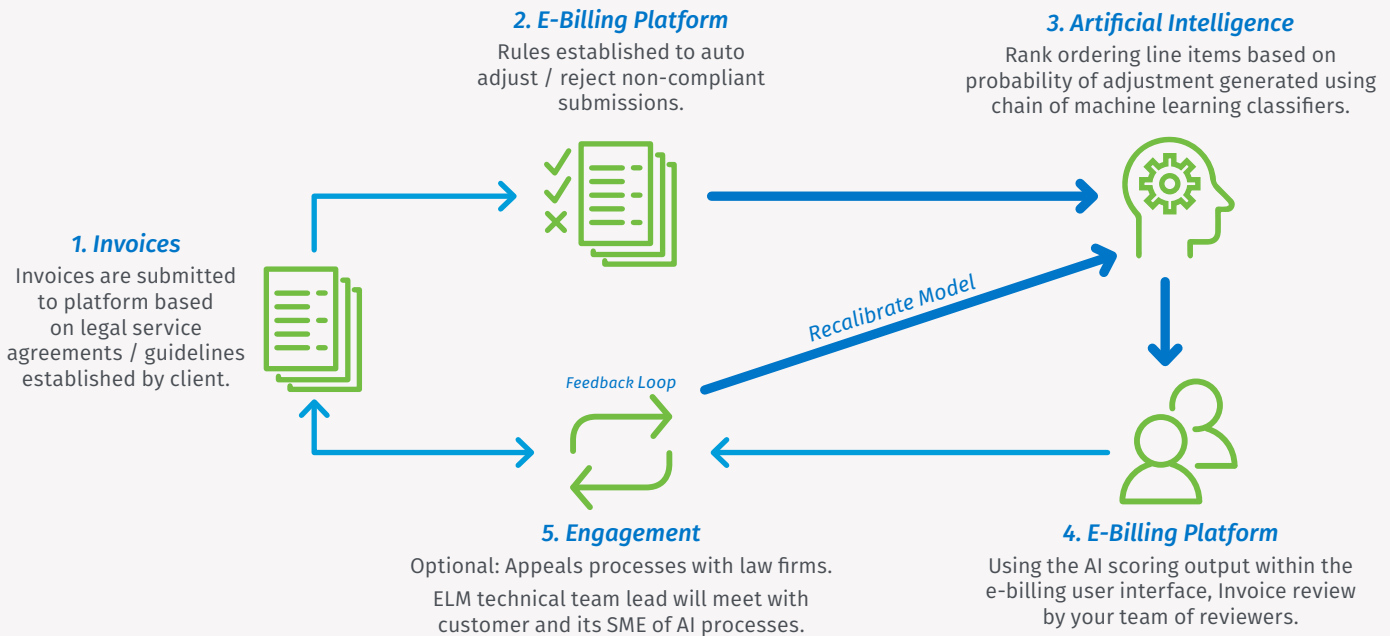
2. E-Billing Platform

Rules established to auto adjust / reject non-compliant submissions.

3. Artificial Intelligence

Rank ordering line items based on probability of adjustment generated using chain of machine learning classifiers.

1. Invoices

Invoices are submitted to platform based on legal service agreements / guidelines established by client.

Recalibrate Model

Feedback Loop

5. Engagement

Optional: Appeals processes with law firms.

ELM technical team lead will meet with customer and its SME of AI processes.

4. E-Billing Platform

Using the AI scoring output within the e-billing user interface, Invoice review by your team of reviewers.